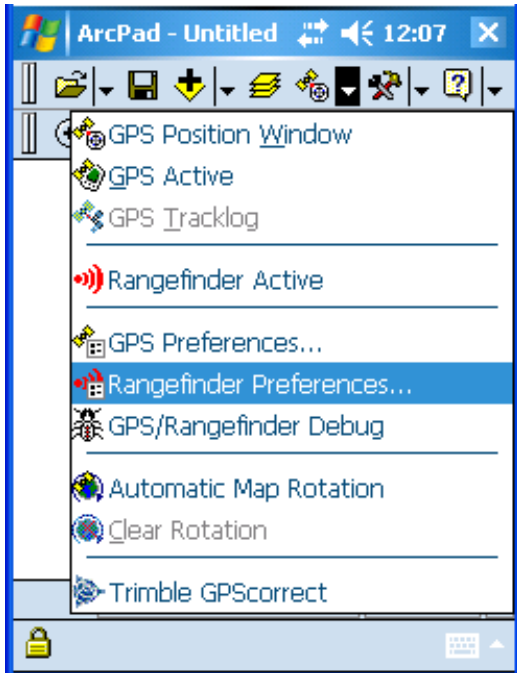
ArcPad - Untitled 12:07

GPS Position Window
GPS Active
GPS Tracklog

Rangefinder Active

GPS Preferences...
Rangefinder Preferences...
GPS/Rangefinder Debug

Automatic Map Rotation
Clear Rotation

Trimble GPScorrect